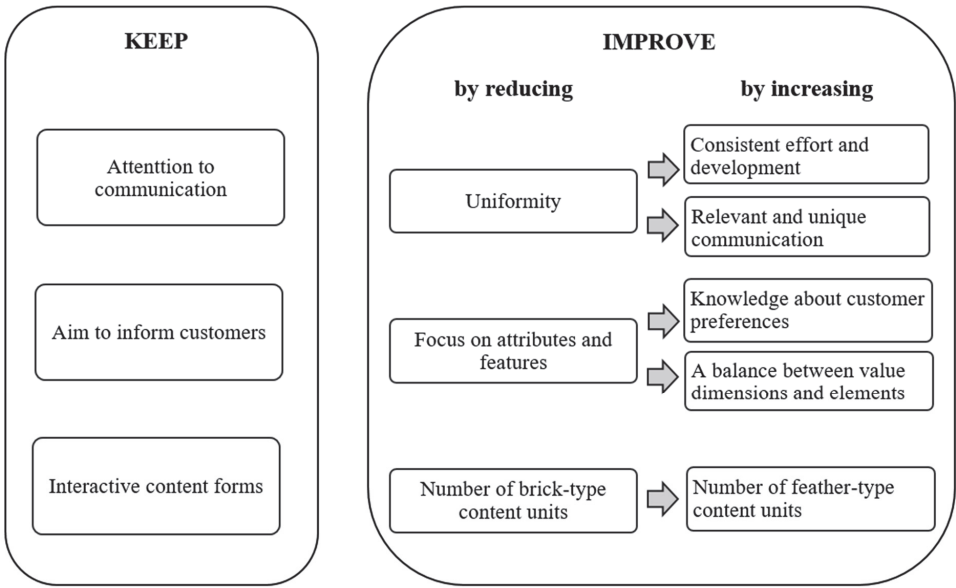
KEEP

Attenttion to communication

Aim to inform customers

Interactive content forms

IMPROVE

by reducing

by increasing

Uniformity

Consistent effort and development

Relevant and unique communication

Focus on attributes and features

Knowledge about customer preferences

A balance between value dimensions and elements

Number of brick-type content units

Number of feather-type content units